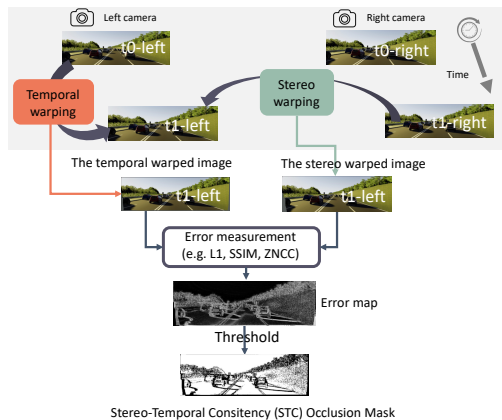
Left camera

Right camera

t0-left

t0-right

Time

Temporal warping

Stereo warping

t1-left

t1-right

The temporal warped image

The stereo warped image

t1-left

t1-left

Error measurement (e.g. L1, SSIM, ZNCC)

Error map

Threshold

Stereo-Temporal Consitency (STC) Occlusion Mask